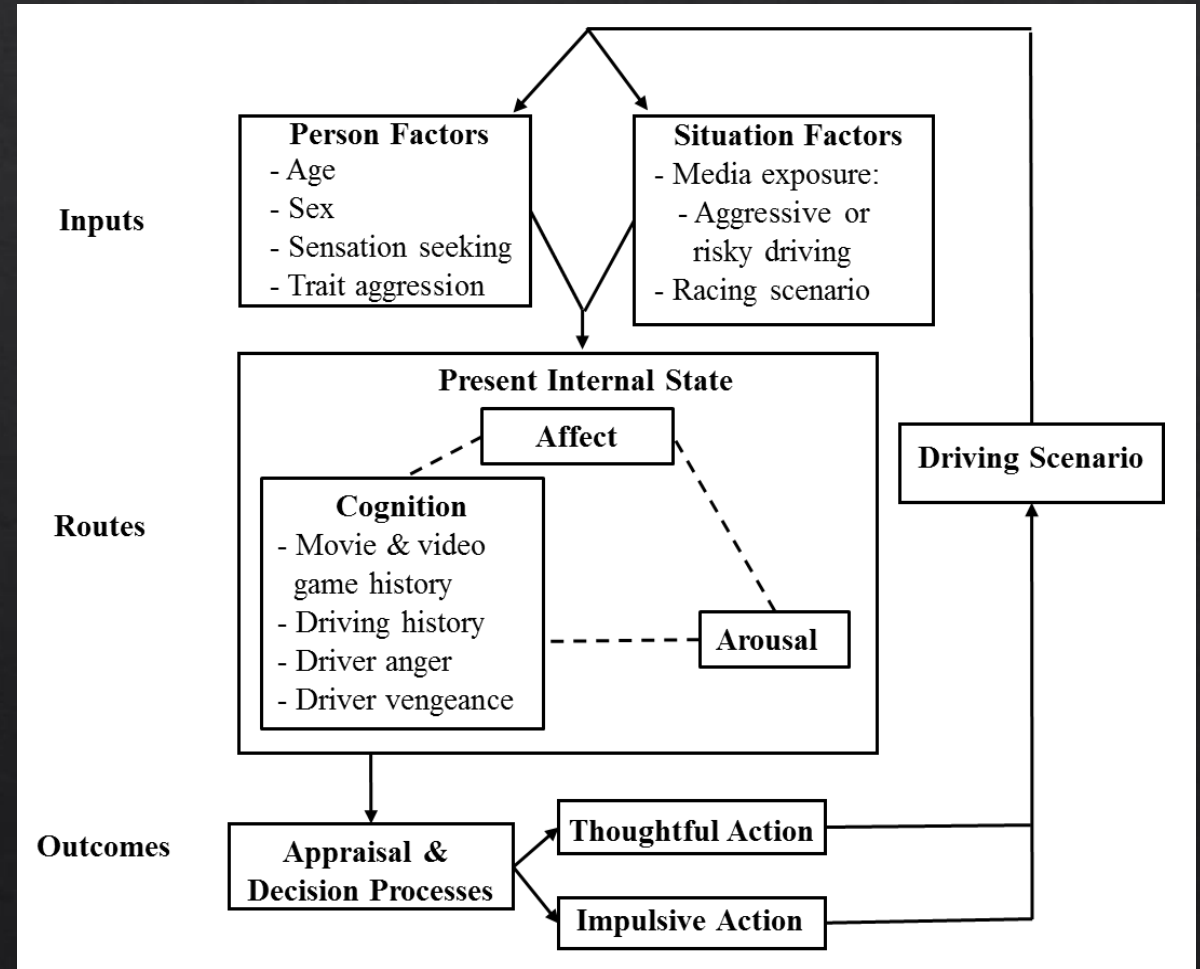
Inputs

Person Factors
- Age
- Sex
- Sensation seeking
- Trait aggression

Situation Factors
- Media exposure:
- Aggressive or risky driving
- Racing scenario

Routes

Present Internal State

Affect

Cognition
- Movie & video game history
- Driving history
- Driver anger
- Driver vengeance

Arousal

Driving Scenario

Outcomes

Appraisal & Decision Processes

Thoughtful Action

Impulsive Action